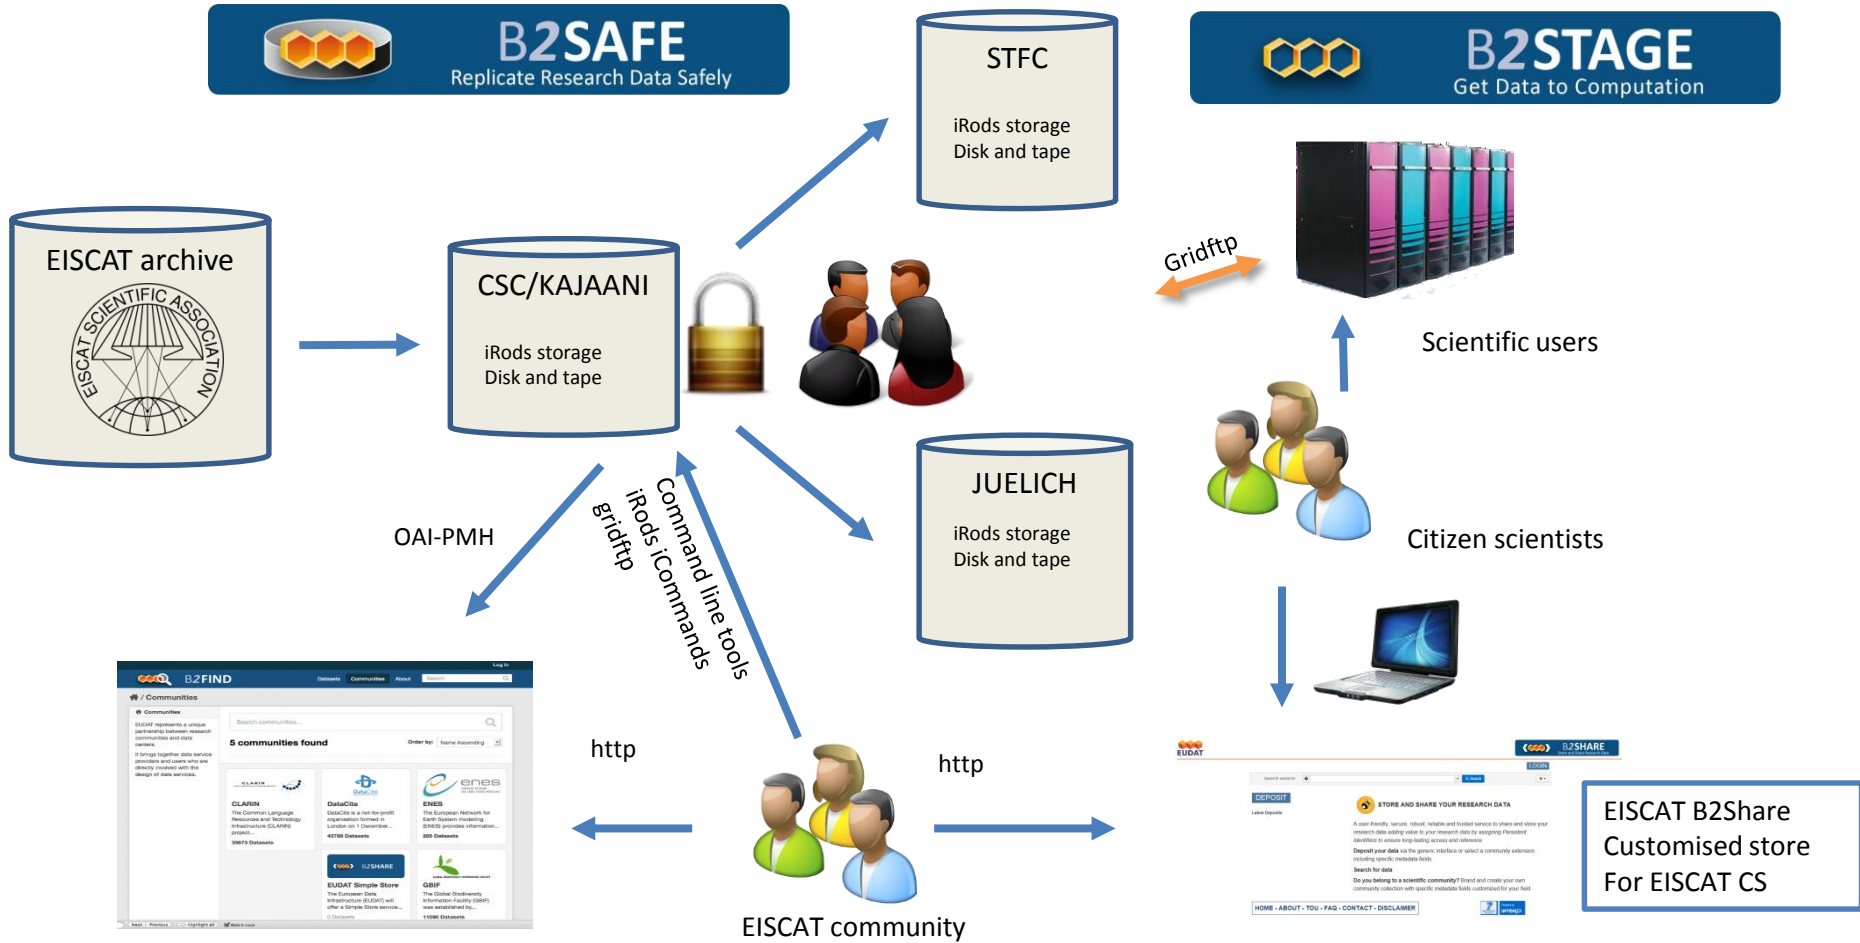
B2SAFE
Replicate Research Data Safely

STFC
iRods storage
Disk and tape

B2STAGE
Get Data to Computation

EISCAT archive
EISCAT SCIENTIFIC ASSOCIATION

CSC/KAJAANI
iRods storage
Disk and tape

Gridftp

Scientific users

JUELICH
iRods storage
Disk and tape

Citizen scientists

OAI-PMH

Command line tools
iRods iCommands
gridftp

B2FIND
Communities
5 communities found
CLARIN
DataCite
ENES
EUDAT Simple Store
GBIF

http

http

EUDAT
B2SHARE
DEPOSIT
STORE AND SHARE YOUR RESEARCH DATA
HOME - ABOUT - TOU - FAQ - CONTACT - DISCLAIMER

EISCAT B2Share
Customised store
For EISCAT CS

EISCAT community